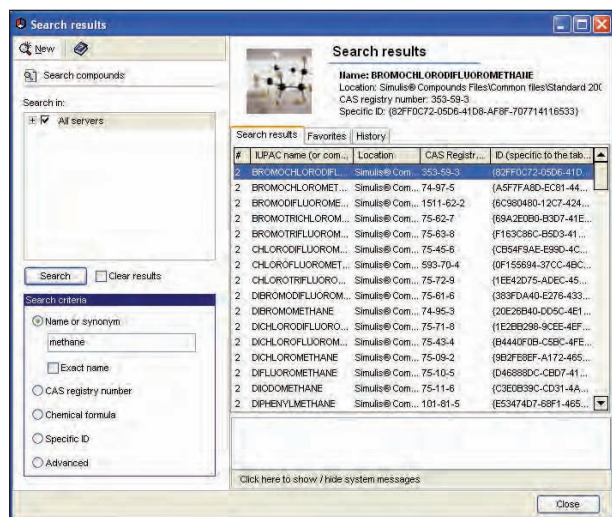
Search results

New

Search compounds

Search in:

All servers

Search
Clear results

Search criteria

Name or synonym

methane

Exact name

CAS registry number

Chemical formula

Specific ID

Advanced

Search results

Name: BROMOCHLORODIFLUOROMETHANE
Location: Simulis® Compounds Files\Common files\Standard 200
CAS registry number: 353-59-3
Specific ID: {82FF0C72-05D6-41D8-AF8F-707714116533}

Search results | Favorites | History

| # | IUPAC name (or com... | Location | CAS Registr... | ID (specific to the tab... |
|---|---|---|---|---|
| 2 | BROMOCHLORODIFL... | Simulis® Com... | 353-59-3 | {82FF0C72-05D6-41D... |
| 2 | BROMOCHLOROMET... | Simulis® Com... | 74-97-5 | {A5F7FA8D-EC81-44... |
| 2 | BROMODIFLUOROME... | Simulis® Com... | 1511-62-2 | {6C980480-12C7-424... |
| 2 | BROMOTRICHLOROM... | Simulis® Com... | 75-62-7 | {69A2E0B0-B3D7-41E... |
| 2 | BROMOTRIFLUOROM... | Simulis® Com... | 75-63-8 | {8D3A6B3E-8D3D-41... |
| 2 | CHLORODIFLUOROM... | Simulis® Com... | 75-45-6 | {CB54F9AE-E99D-4C... |
| 2 | CHLOROFLUOROMET... | Simulis® Com... | 593-70-4 | {0F155694-37CC-4BC... |
| 2 | CHLOROTRIFLUORO... | Simulis® Com... | 75-72-9 | {1EE42D75-ADEC-45... |
| 2 | DIBROMODIFLUOROM... | Simulis® Com... | 75-61-6 | {383FDA40-E276-433... |
| 2 | DIBROMOMETHANE | Simulis® Com... | 74-95-3 | {20E26B40-DD5C-4E1... |
| 2 | DICHLORODIFLUORO... | Simulis® Com... | 75-71-8 | {1E2BB298-9CEE-4EF... |
| 2 | DICHLOROFLUOROM... | Simulis® Com... | 75-43-4 | {B4440F0B-C5BC-4FE... |
| 2 | DICHLOROMETHANE | Simulis® Com... | 75-09-2 | {9B2FE8EF-A172-465... |
| 2 | DIFLUOROMETHANE | Simulis® Com... | 75-10-5 | {D46888DC-CBD7-41... |
| 2 | DIIODOMETHANE | Simulis® Com... | 75-11-6 | {C3E0B39C-CD31-4A... |
| 2 | DIPHENYLMETHANE | Simulis® Com... | 101-81-5 | {E53474D7-68F1-465... |

Click here to show / hide system messages

Close